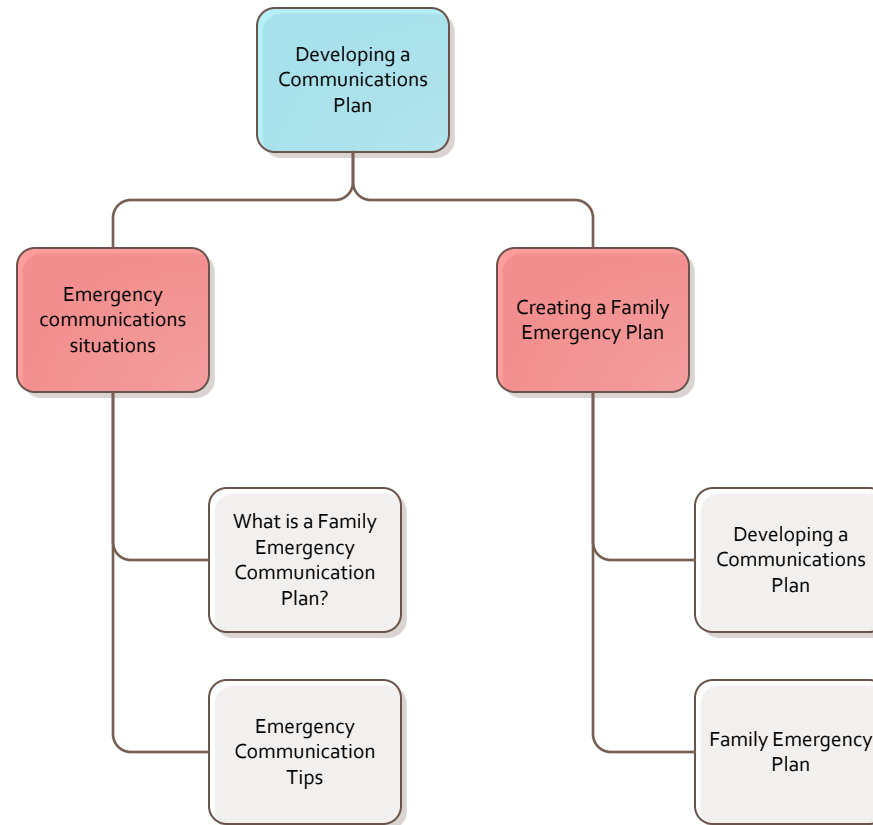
Developing a Communications Plan

Emergency communications situations

What is a Family Emergency Communication Plan?

Emergency Communication Tips

Creating a Family Emergency Plan

Developing a Communications Plan

Family Emergency Plan